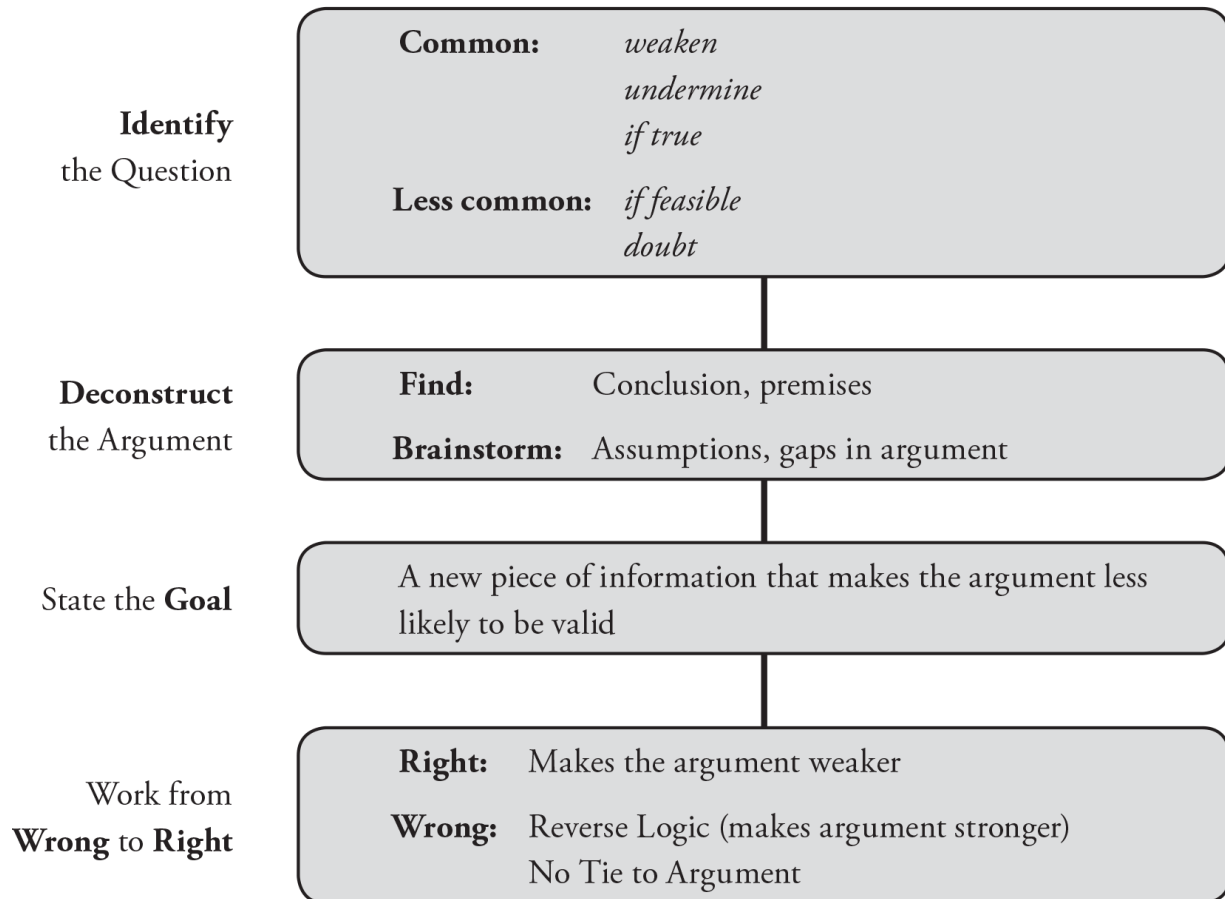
Identify the Question

Common: weaken
undermine
if true

Less common: if feasible
doubt

Deconstruct the Argument

Find: Conclusion, premises

Brainstorm: Assumptions, gaps in argument

State the Goal

A new piece of information that makes the argument less likely to be valid

Work from Wrong to Right

Right: Makes the argument weaker

Wrong: Reverse Logic (makes argument stronger)
No Tie to Argument